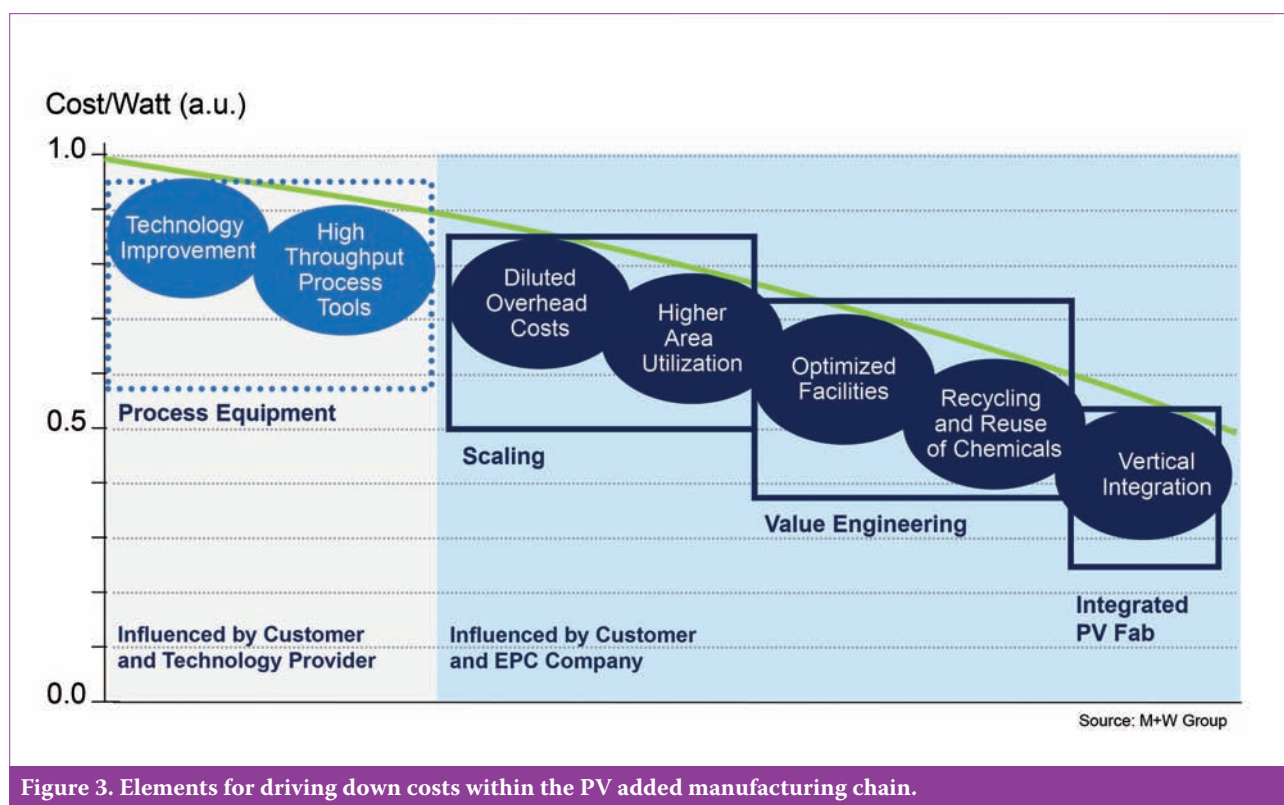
Cost/Watt (a.u.)

1.0

0.5

0.0

Technology Improvement

High Throughput Process Tools

Process Equipment

Diluted Overhead Costs

Higher Area Utilization

Scaling

Optimized Facilities

Recycling and Reuse of Chemicals

Value Engineering

Vertical Integration

Integrated PV Fab

Influenced by Customer and Technology Provider

Influenced by Customer and EPC Company

Source: M+W Group

Figure 3. Elements for driving down costs within the PV added manufacturing chain.